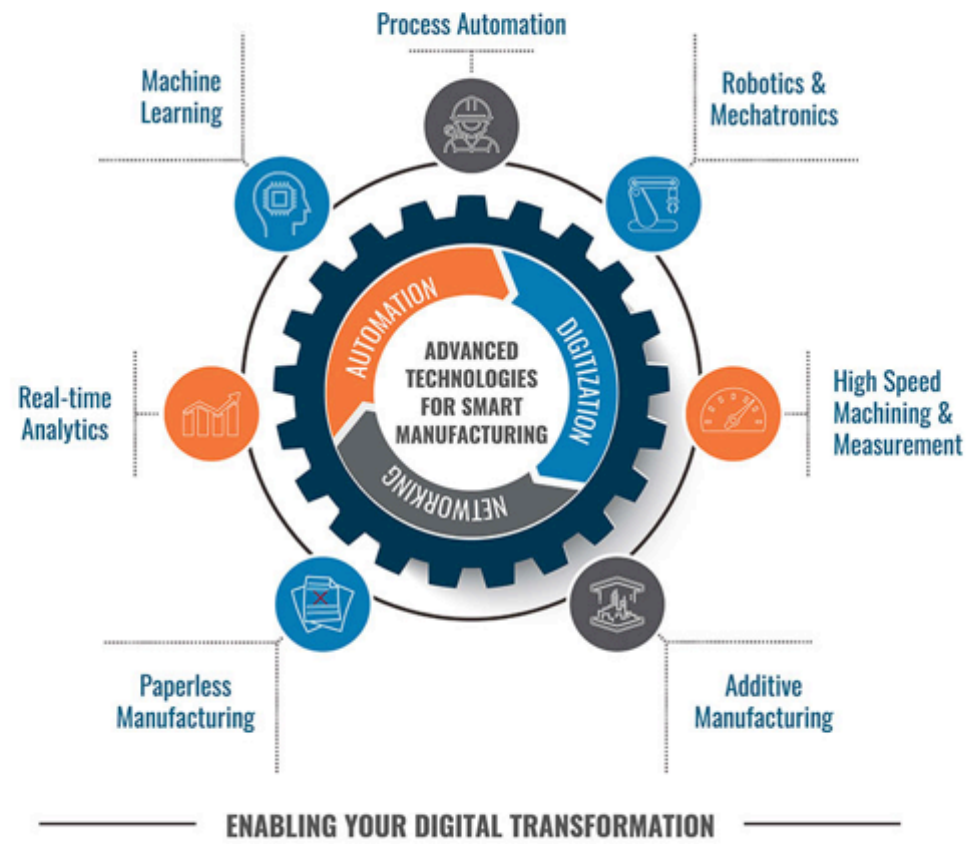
Process Automation

Machine Learning

Robotics & Mechatronics

AUTOMATION

DIGITIZATION

NETWORKING

ADVANCED TECHNOLOGIES FOR SMART MANUFACTURING

Real-time Analytics

High Speed Machining & Measurement

Paperless Manufacturing

Additive Manufacturing

ENABLING YOUR DIGITAL TRANSFORMATION